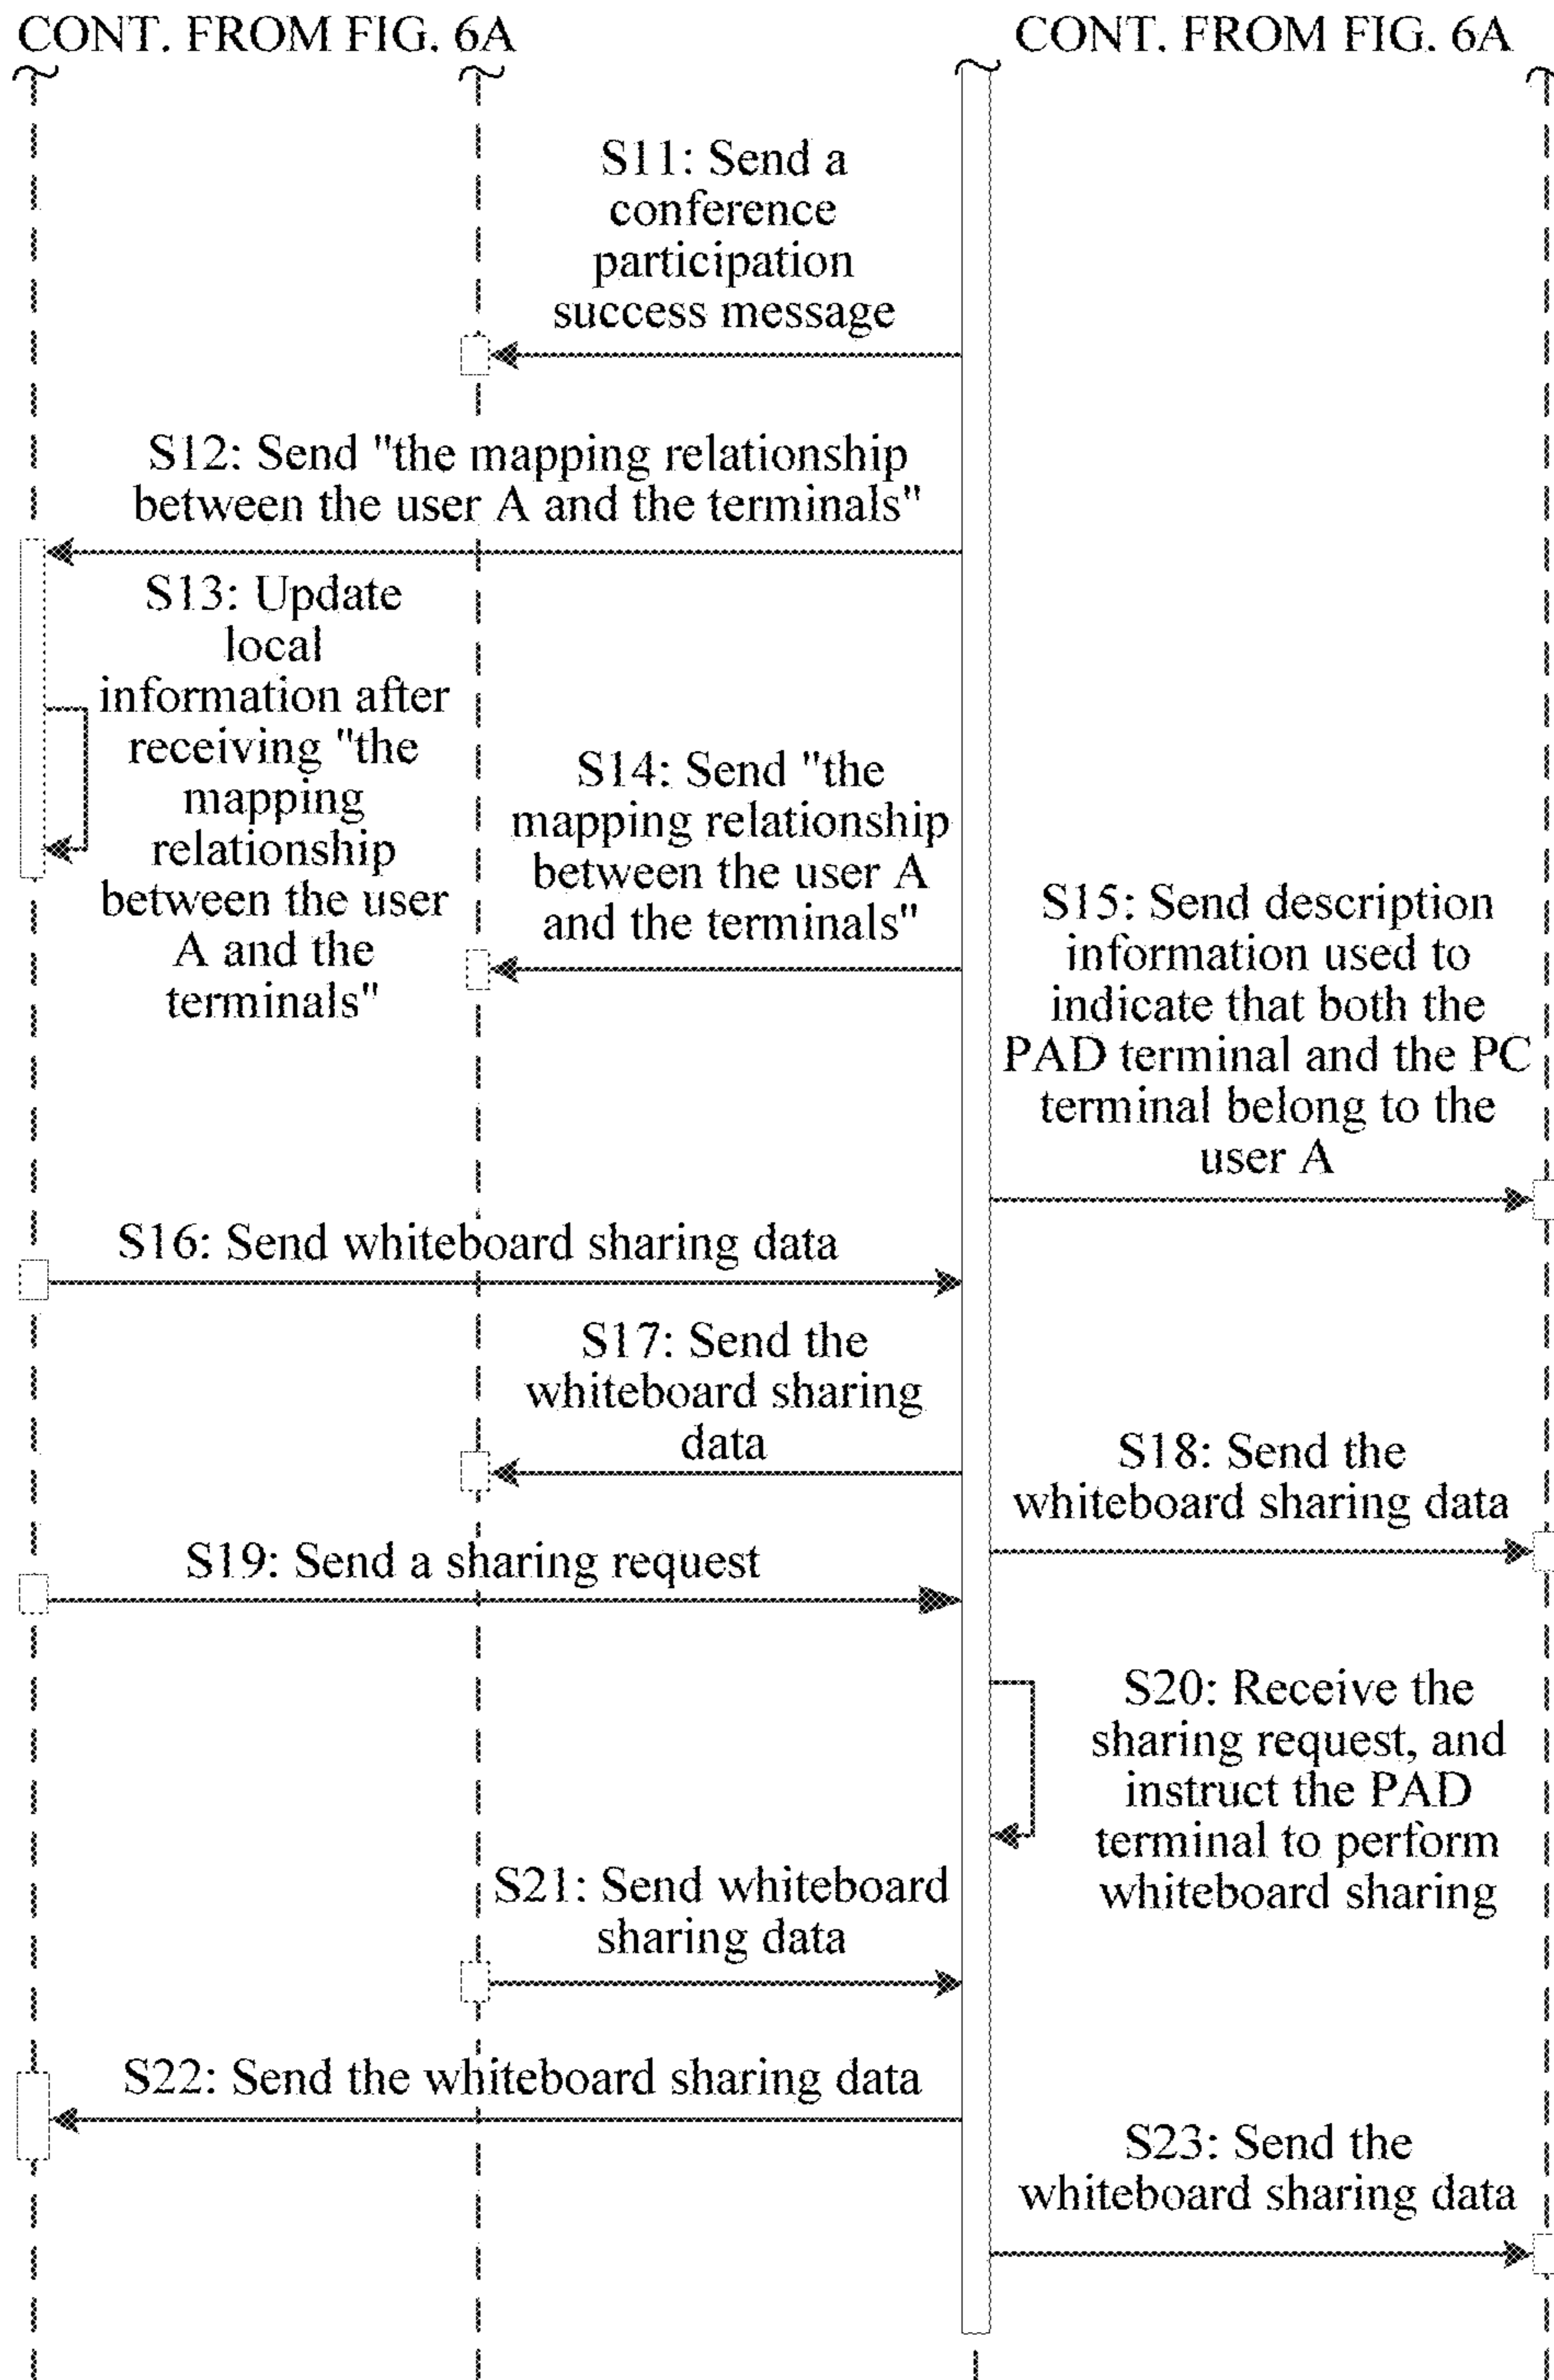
CONT. FROM FIG. 6A

CONT. FROM FIG. 6A

S11: Send a conference participation success message

S12: Send "the mapping relationship between the user A and the terminals"

S13: Update local information after receiving "the mapping relationship between the user A and the terminals"

S14: Send "the mapping relationship between the user A and the terminals"

S15: Send description information used to indicate that both the PAD terminal and the PC terminal belong to the user A

S16: Send whiteboard sharing data

S17: Send the whiteboard sharing data

S18: Send the whiteboard sharing data

S19: Send a sharing request

S20: Receive the sharing request, and instruct the PAD terminal to perform whiteboard sharing

S21: Send whiteboard sharing data

S22: Send the whiteboard sharing data

S23: Send the whiteboard sharing data